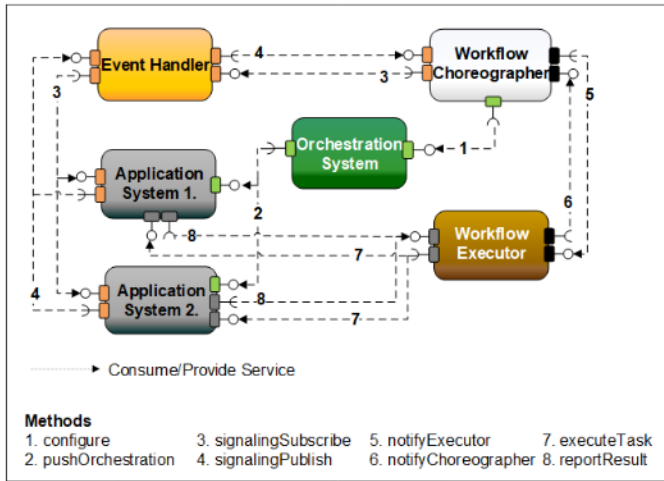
Event Handler

Workflow Choreographer

Orchestration System

Application System 1.

Workflow Executor

Application System 2.

4
3
3
5
1
2
6
8
7
4
8
7

Consume/Provide Service

Methods

1. configure
2. pushOrchestration
3. signalingSubscribe
4. signalingPublish
5. notifyExecutor
6. notifyChoreographer
7. executeTask
8. reportResult